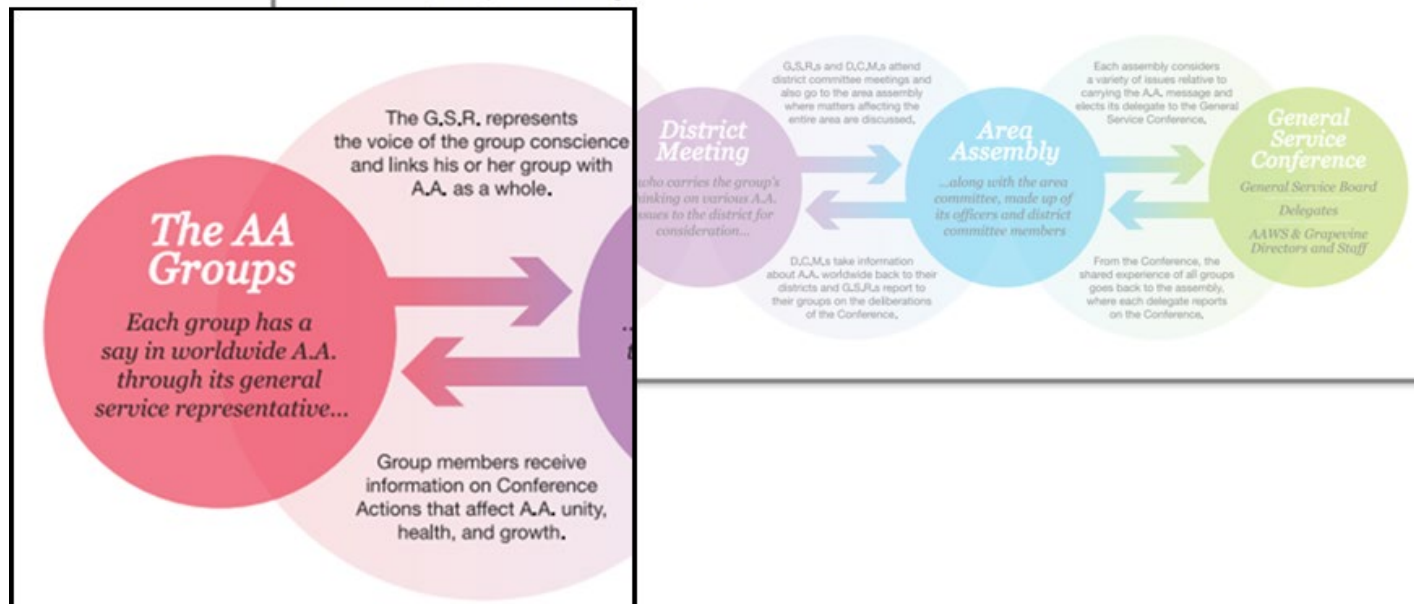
The G.S.R. represents the voice of the group conscience and links his or her group with A.A. as a whole.

The AA Groups

Each group has a say in worldwide A.A. through its general service representative...

Group members receive information on Conference Actions that affect A.A. unity, health, and growth.

...
t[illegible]

District Meeting

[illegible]who carries the group's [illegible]inking on various A.A. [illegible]ssues to the district for consideration...

G.S.R.s and D.C.M.s attend district committee meetings and also go to the area assembly where matters affecting the entire area are discussed.

D.C.M.s take information about A.A. worldwide back to their districts and G.S.R.s report to their groups on the deliberations of the Conference.

Area Assembly

...along with the area committee, made up of its officers and district committee members

Each assembly considers a variety of issues relative to carrying the A.A. message and elects its delegate to the General Service Conference.

From the Conference, the shared experience of all groups goes back to the assembly, where each delegate reports on the Conference.

General Service Conference

General Service Board

Delegates

AAWS & Grapevine Directors and Staff